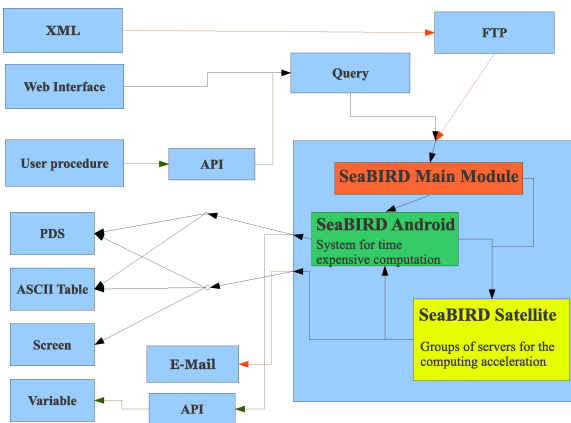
XML

FTP

Web Interface

Query

User procedure

API

SeaBIRD Main Module

SeaBIRD Android

System for time expensive computation

PDS

ASCII Table

Screen

SeaBIRD Satellite

Groups of servers for the computing acceleration

E-Mail

Variable

API